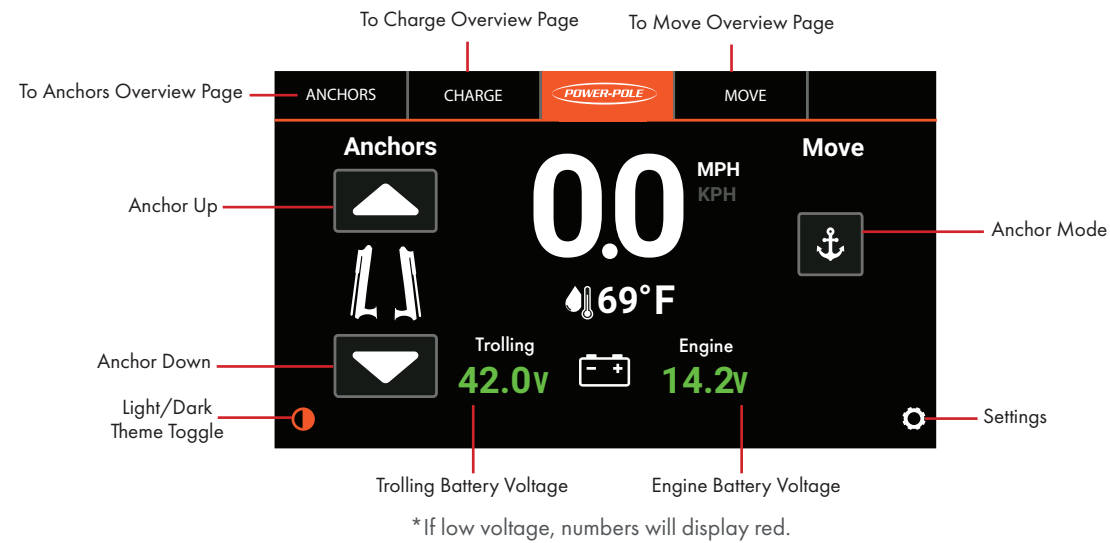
To Charge Overview Page

To Move Overview Page

To Anchors Overview Page

ANCHORS

CHARGE

POWER-POLE

MOVE

Anchors

Move

Anchor Up

0.0

MPH
KPH

Anchor Mode

69°F

Anchor Down

Trolling
42.0V

- +

Engine
14.2V

Light/Dark Theme Toggle

Settings

Trolling Battery Voltage

Engine Battery Voltage

*If low voltage, numbers will display red.